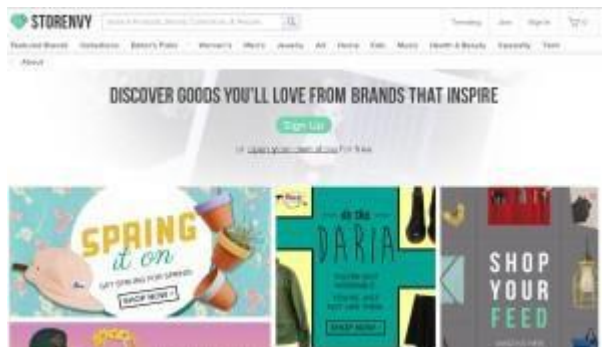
STORENVY

Search Products, Brands, Collections, & People

Trending

Join

Sign In

0

Featured Brands

Collections

Editor's Picks

Women's

Men's

Jewelry

Art

Home

Kids

Music

Health & Beauty

Specialty

Tech

About

DISCOVER GOODS YOU'LL LOVE FROM BRANDS THAT INSPIRE

Sign Up

or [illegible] for free

SPRING it on

GET SPRING FOR SPRING

SHOP NOW

do the DARIA

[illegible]

SHOP NOW

SHOP YOUR FEED

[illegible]